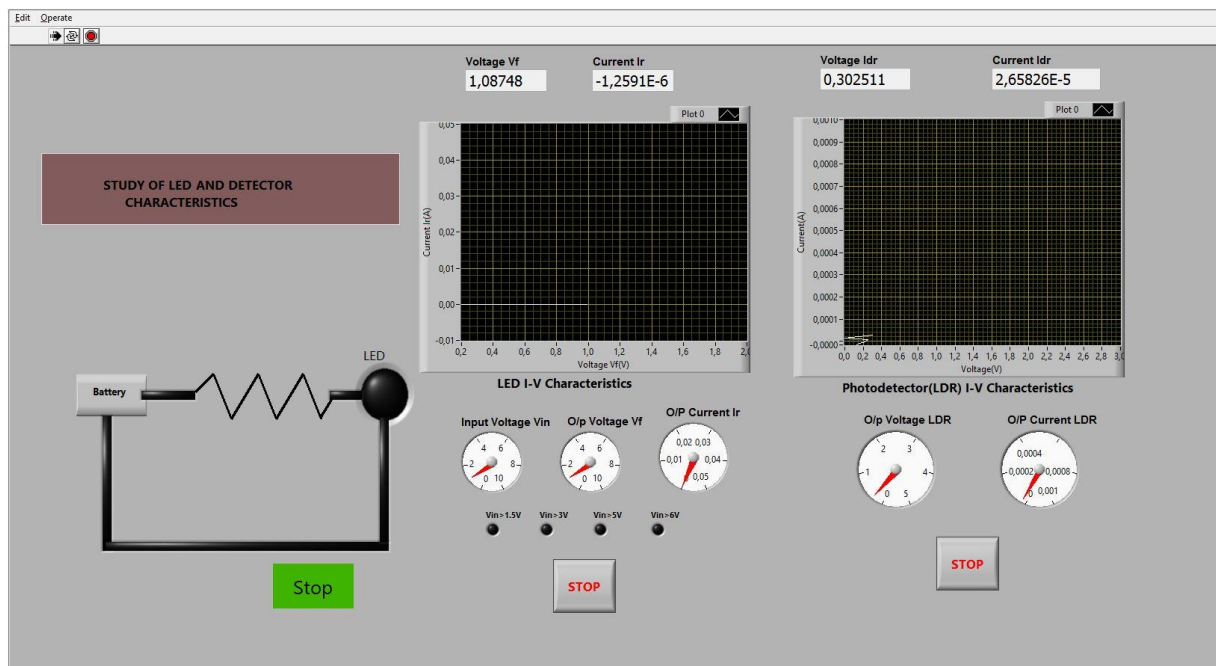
Edit Operate

Voltage Vf
1,08748

Current Ir
-1,2591E-6

Voltage Idr
0,302511

Current Idr
2,65826E-5

STUDY OF LED AND DETECTOR CHARACTERISTICS

Plot 0

0,05
0,04
0,03
0,02
0,01
0,00
-0,01
Current Ir(A)
0,2 0,4 0,6 0,8 1,0 1,2 1,4 1,6 1,8 2,0
Voltage Vf(V)

LED I-V Characteristics

Plot 0

0,0010
0,0009
0,0008
0,0007
0,0006
0,0005
0,0004
0,0003
0,0002
0,0001
-0,0000
Current(A)
0,0 0,2 0,4 0,6 0,8 1,0 1,2 1,4 1,6 1,8 2,0 2,2 2,4 2,6 2,8 3,0
Voltage(V)

Photodetector(LDR) I-V Characteristics

LED

Battery

Input Voltage Vin
4 6
2 8
0 10

O/p Voltage Vf
4 6
2 8
0 10

O/P Current Ir
0,02 0,03
0,01 0,04
0 0,05

O/p Voltage LDR
2 3
1 4
0 5

O/P Current LDR
0,0004
0,0002 0,0008
0 0,001

Vin>1.5V
Vin>3V
Vin>5V
Vin>6V

Stop

STOP

STOP